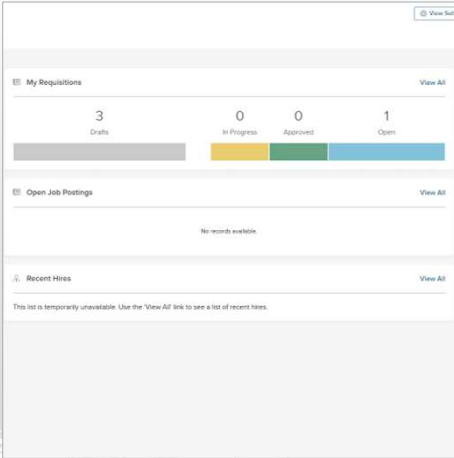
View Sit

My Requisitions
View All

3
Drafts

0
In Progress

0
Approved

1
Open

Open Job Postings
View All

No records available.

Recent Hires
View All

This list is temporarily unavailable. Use the 'View All' link to see a list of recent hires.